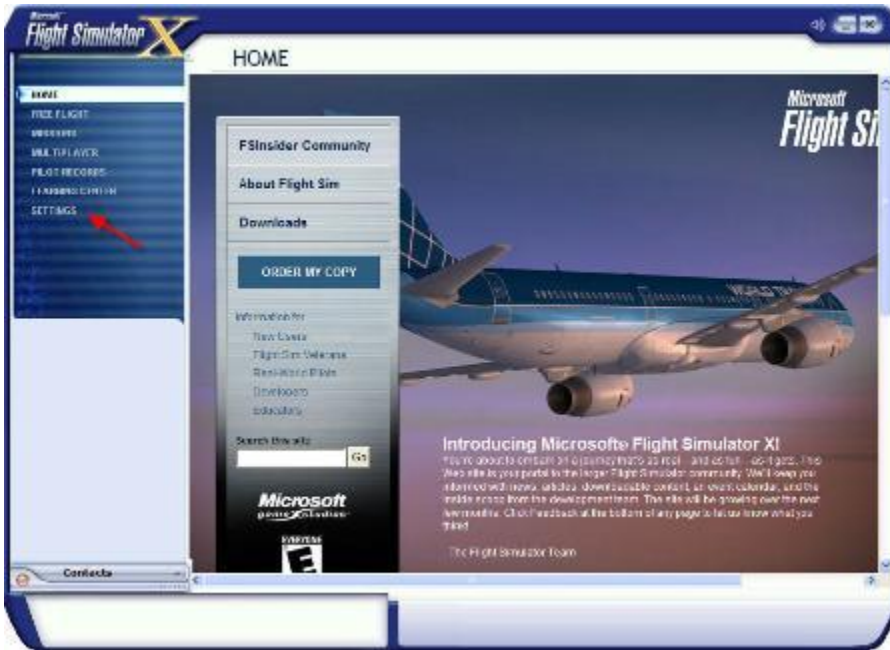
Microsoft Flight Simulator X

HOME

HOME
FREE FLIGHT
MISSIONS
MULTIPLAYER
PILOT RECORDS
LEARNING CENTER
SETTINGS

Contacts

Microsoft Flight Si

FSInsider Community

About Flight Sim

Downloads

ORDER MY COPY

Information for
New Users
Flight Sim Veterans
Real-World Pilots
Developers
Educators

Search this site
Go

Microsoft game studios

EVERYONE E

Introducing Microsoft® Flight Simulator X!

You're about to embark on a journey that's as real - and as fun - as it gets. This Web site is your portal to the larger Flight Simulator community. We'll keep you informed with news, articles, downloadable content, an event calendar, and the inside scoop from the development team. The site will be growing over the next few months. Click Feedback at the bottom of any page to let us know what you think!

The Flight Simulator Team